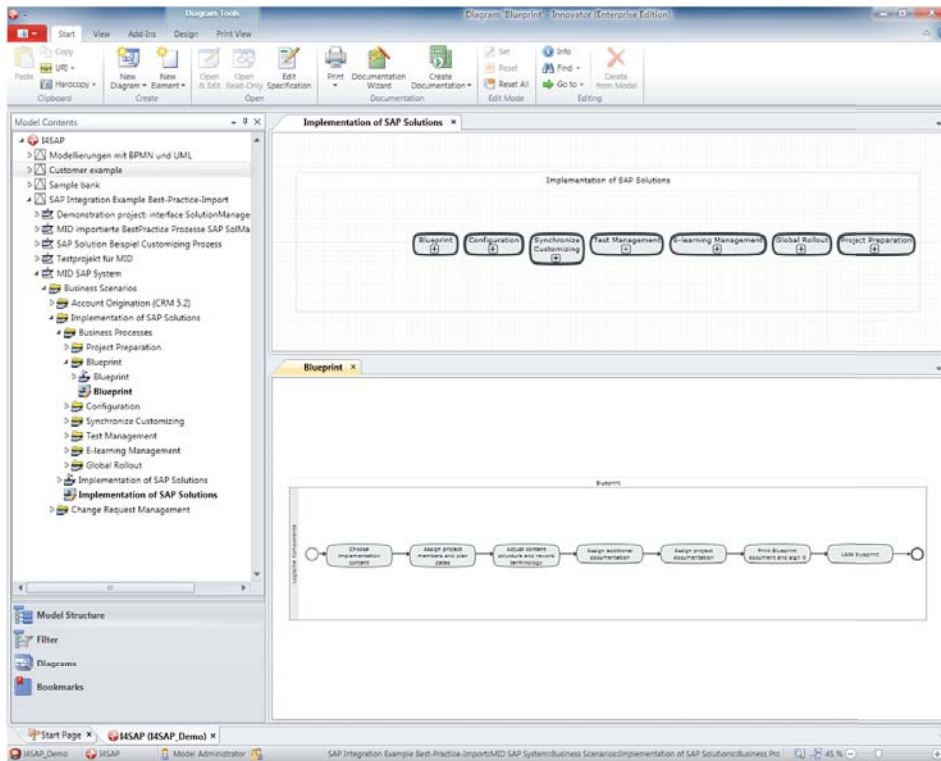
Diagram Tools

Diagram: Blueprint - Innovator (Enterprise Edition)

Start View Add-Ins Design Print View

Paste Copy URI Hardcopy Clipboard
New Diagram New Element Create
Open & Edit Open Read-Only Edit Specification Open
Print Documentation Wizard Create Documentation Documentation
Set Reset Reset All Edit Mode
Info Find Go to Delete from Model Editing

Model Contents

I4SAP
Modellierungen mit BPMN und UML
Customer example
Sample bank
SAP Integration Example Best-Practice-Import
Demonstration project: interface SolutionManage
MID importierte BestPractice Prozesse SAP SolMa
SAP Solution Beispiel Customizing Prozess
Testprojekt für MID
MID SAP System
Business Scenarios
Account Origination (CRM 5.2)
Implementation of SAP Solutions
Business Processes
Project Preparation
Blueprint
Blueprint
Blueprint
Configuration
Synchronize Customizing
Test Management
E-learning Management
Global Rollout
Implementation of SAP Solutions
Implementation of SAP Solutions
Change Request Management

Model Structure
Filter
Diagrams
Bookmarks

Implementation of SAP Solutions ×

Implementation of SAP Solutions

Blueprint
Configuration
Synchronize Customizing
Test Management
E-learning Management
Global Rollout
Project Preparation

Blueprint ×

Blueprint

Choose implementation content
Assign project members and plan dates
Adjust content structure and review terminology
Assign additional documentation
Assign project documentation
Print Blueprint document and sign it
Lock blueprint

Start Page × I4SAP (I4SAP_Demo) ×

I4SAP_Demo I4SAP Model Administrator SAP Integration Example Best-Practice-Import:MID SAP System:Business Scenarios:Implementation of SAP Solutions:Business Pro 45 %